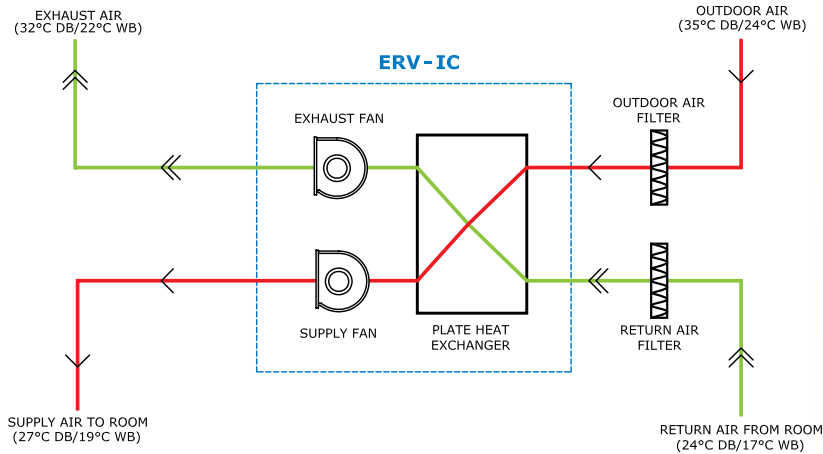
EXHAUST AIR
(32°C DB/22°C WB)

OUTDOOR AIR
(35°C DB/24°C WB)

ERV-IC

EXHAUST FAN

OUTDOOR AIR
FILTER

SUPPLY FAN

PLATE HEAT
EXCHANGER

RETURN AIR
FILTER

SUPPLY AIR TO ROOM
(27°C DB/19°C WB)

RETURN AIR FROM ROOM
(24°C DB/17°C WB)